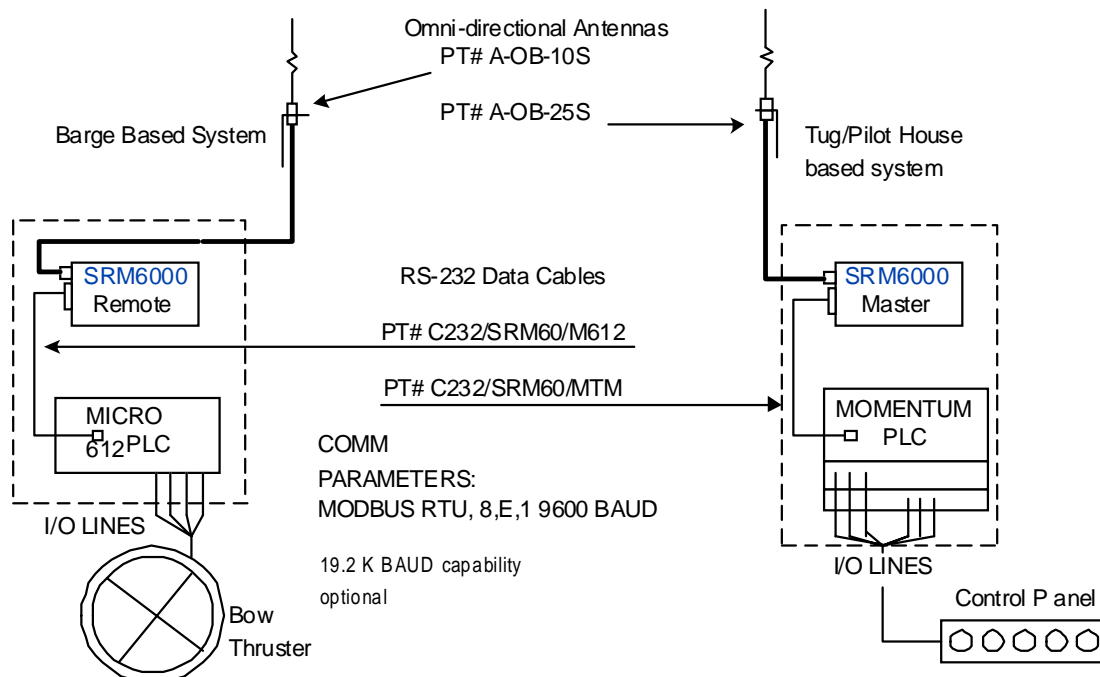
Omni-directional Antennas
PT# A-OB-10S

PT# A-OB-25S

Barge Based System

Tug/Pilot House based system

SRM6000
Remote

RS-232 Data Cables

SRM6000
Master

PT# C232/SRM60/M612

PT# C232/SRM60/MTM

MICRO
612 PLC

MOMENTUM
PLC

COMM
PARAMETERS:
MODBUS RTU, 8,E,1 9600 BAUD

I/O LINES

19.2 K BAUD capability optional

I/O LINES

Bow Thruster

Control Panel